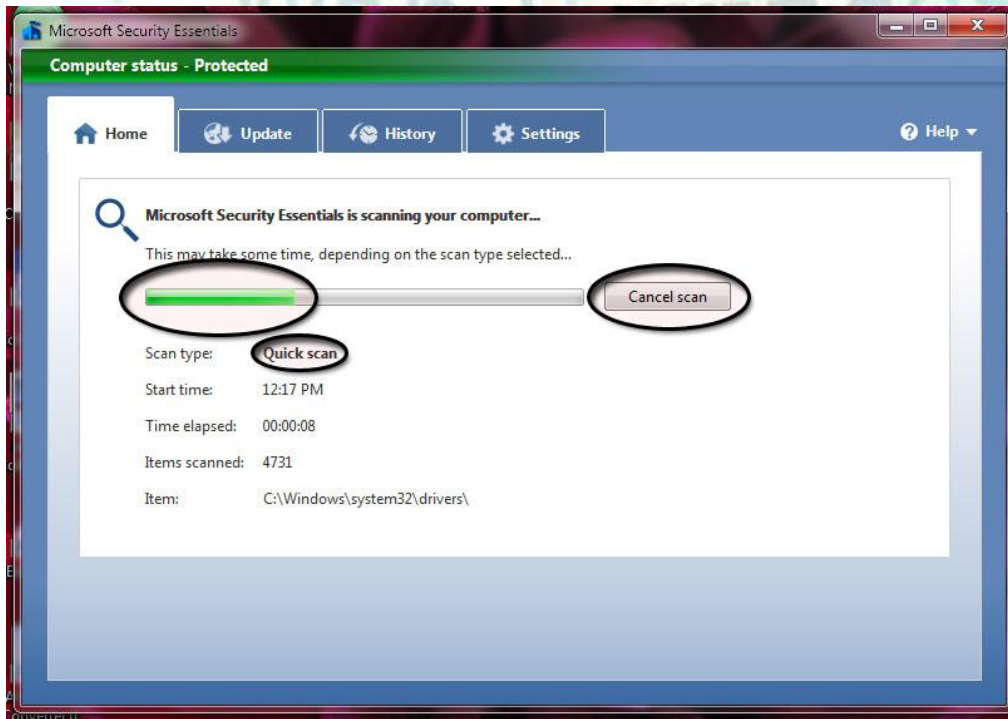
Microsoft Security Essentials

Computer status - Protected

Home

Update

History

Settings

Help

Microsoft Security Essentials is scanning your computer...

This may take some time, depending on the scan type selected...

Cancel scan

Scan type: Quick scan

Start time: 12:17 PM

Time elapsed: 00:00:08

Items scanned: 4731

Item: C:\Windows\system32\drivers\